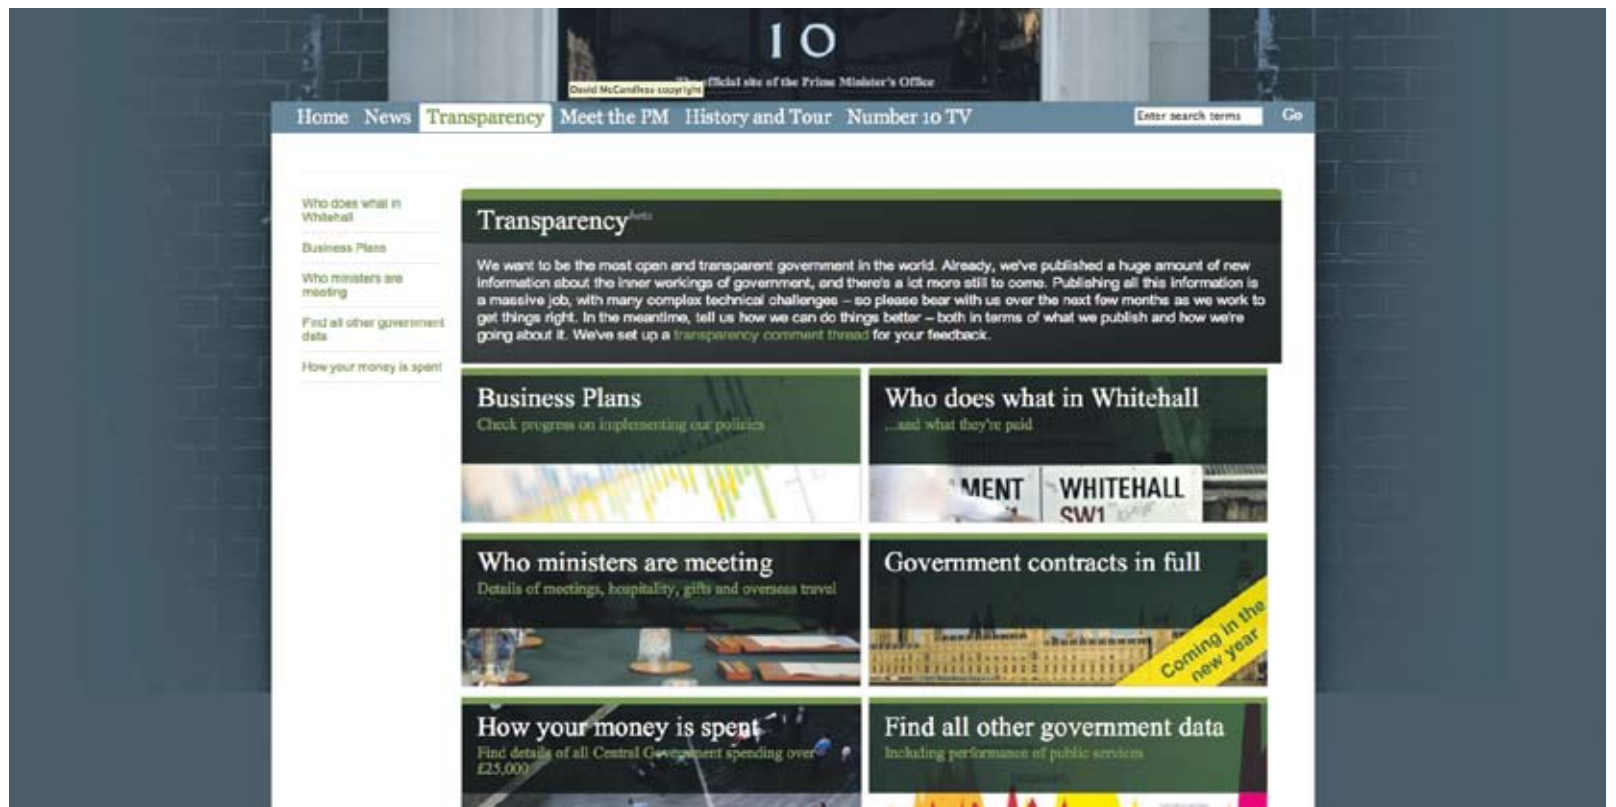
10

David McCandless copyright

The official site of the Prime Minister's Office

Home News Transparency Meet the PM History and Tour Number 10 TV

Enter search terms Go

Who does what in Whitehall

Business Plans

Who ministers are meeting

Find all other government data

How your money is spent

Transparency beta

We want to be the most open and transparent government in the world. Already, we've published a huge amount of new information about the inner workings of government, and there's a lot more still to come. Publishing all this information is a massive job, with many complex technical challenges – so please bear with us over the next few months as we work to get things right. In the meantime, tell us how we can do things better – both in terms of what we publish and how we're going about it. We've set up a transparency comment thread for your feedback.

Business Plans
Check progress on implementing our policies

Who does what in Whitehall
...and what they're paid

MENT WHITEHALL SW1

Who ministers are meeting
Details of meetings, hospitality, gifts and overseas travel

Government contracts in full

Coming in the new year

How your money is spent
Find details of all Central Government spending over £25,000

Find all other government data
Including performance of public services